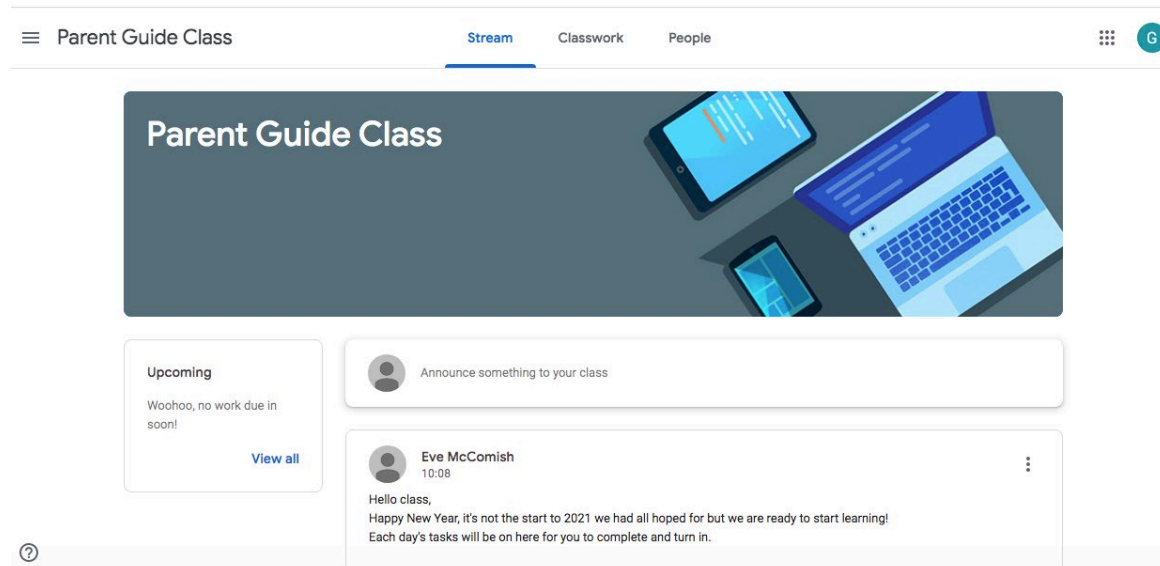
Parent Guide Class

Stream

Classwork

People

G

Parent Guide Class

Upcoming

Woohoo, no work due in soon!

View all

Announce something to your class

Eve McComish
10:08

Hello class,
Happy New Year, it's not the start to 2021 we had all hoped for but we are ready to start learning!
Each day's tasks will be on here for you to complete and turn in.

?